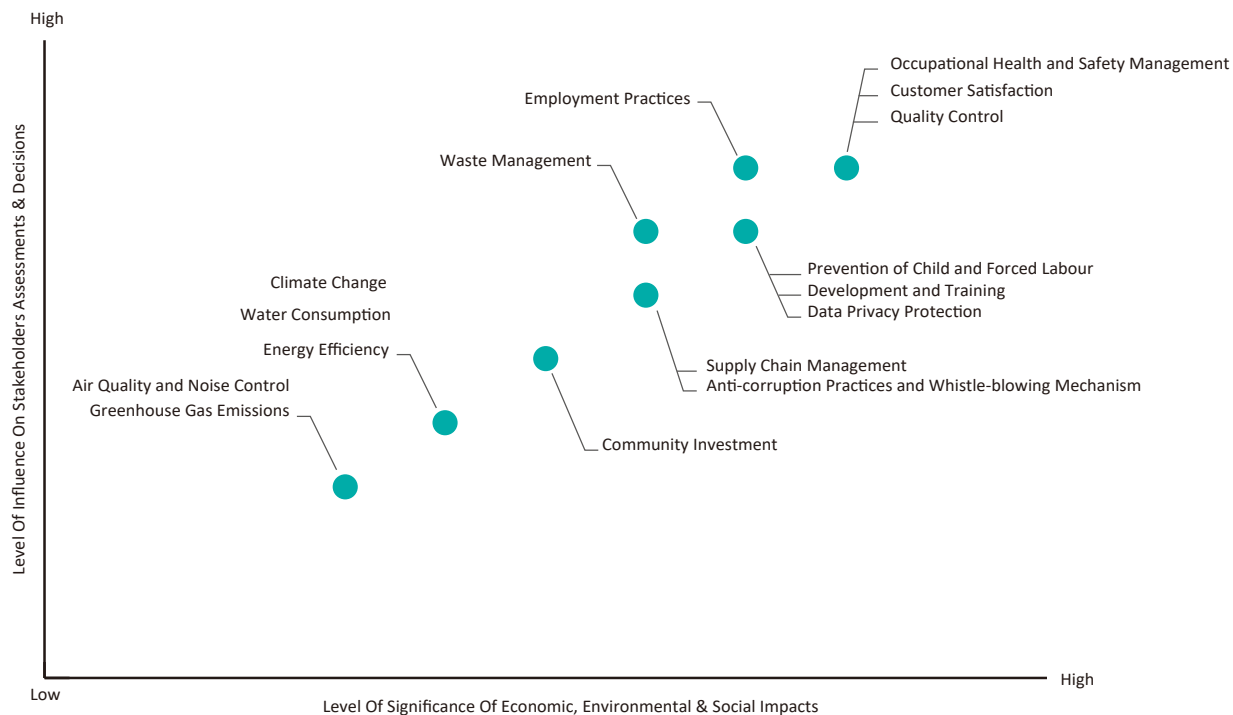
High

Level Of Influence On Stakeholders Assessments & Decisions

Occupational Health and Safety Management
Customer Satisfaction
Quality Control

Employment Practices

Waste Management

Prevention of Child and Forced Labour
Development and Training
Data Privacy Protection

Climate Change
Water Consumption
Energy Efficiency

Supply Chain Management
Anti-corruption Practices and Whistle-blowing Mechanism

Air Quality and Noise Control
Greenhouse Gas Emissions

Community Investment

Low

High

Level Of Significance Of Economic, Environmental & Social Impacts